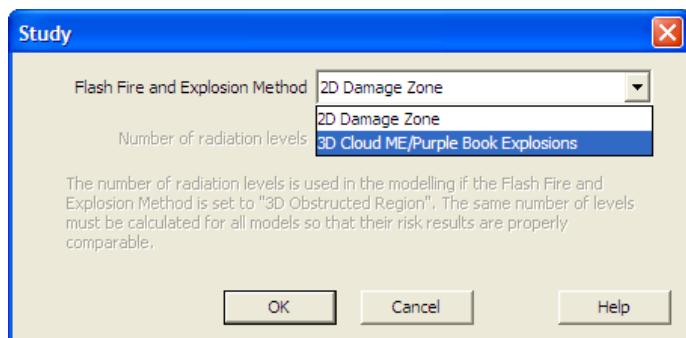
Study

Flash Fire and Explosion Method 2D Damage Zone

2D Damage Zone
3D Cloud ME/Purple Book Explosions

Number of radiation levels

The number of radiation levels is used in the modelling if the Flash Fire and Explosion Method is set to "3D Obstructed Region". The same number of levels must be calculated for all models so that their risk results are properly comparable.

OK Cancel Help